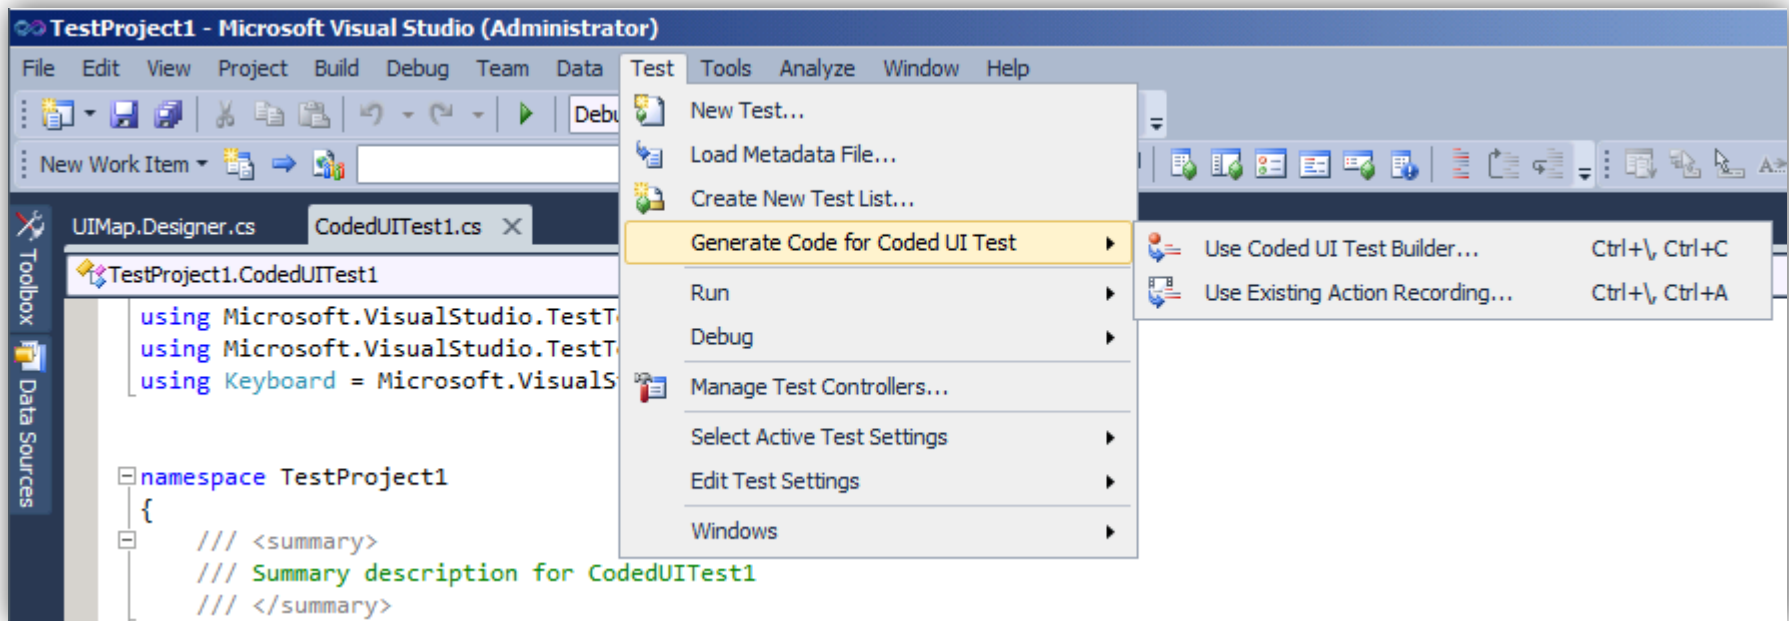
TestProject1 - Microsoft Visual Studio (Administrator)

File Edit View Project Build Debug Team Data Test Tools Analyze Window Help

Debu

New Work Item

Toolbox

Data Sources

UIMap.Designer.cs CodedUITest1.cs

TestProject1.CodedUITest1

using Microsoft.VisualStudio.TestT
using Microsoft.VisualStudio.TestT
using Keyboard = Microsoft.VisualS

namespace TestProject1
{
/// <summary>
/// Summary description for CodedUITest1
/// </summary>

New Test...
Load Metadata File...
Create New Test List...
Generate Code for Coded UI Test
Run
Debug
Manage Test Controllers...
Select Active Test Settings
Edit Test Settings
Windows

Use Coded UI Test Builder... Ctrl+\, Ctrl+C
Use Existing Action Recording... Ctrl+\, Ctrl+A